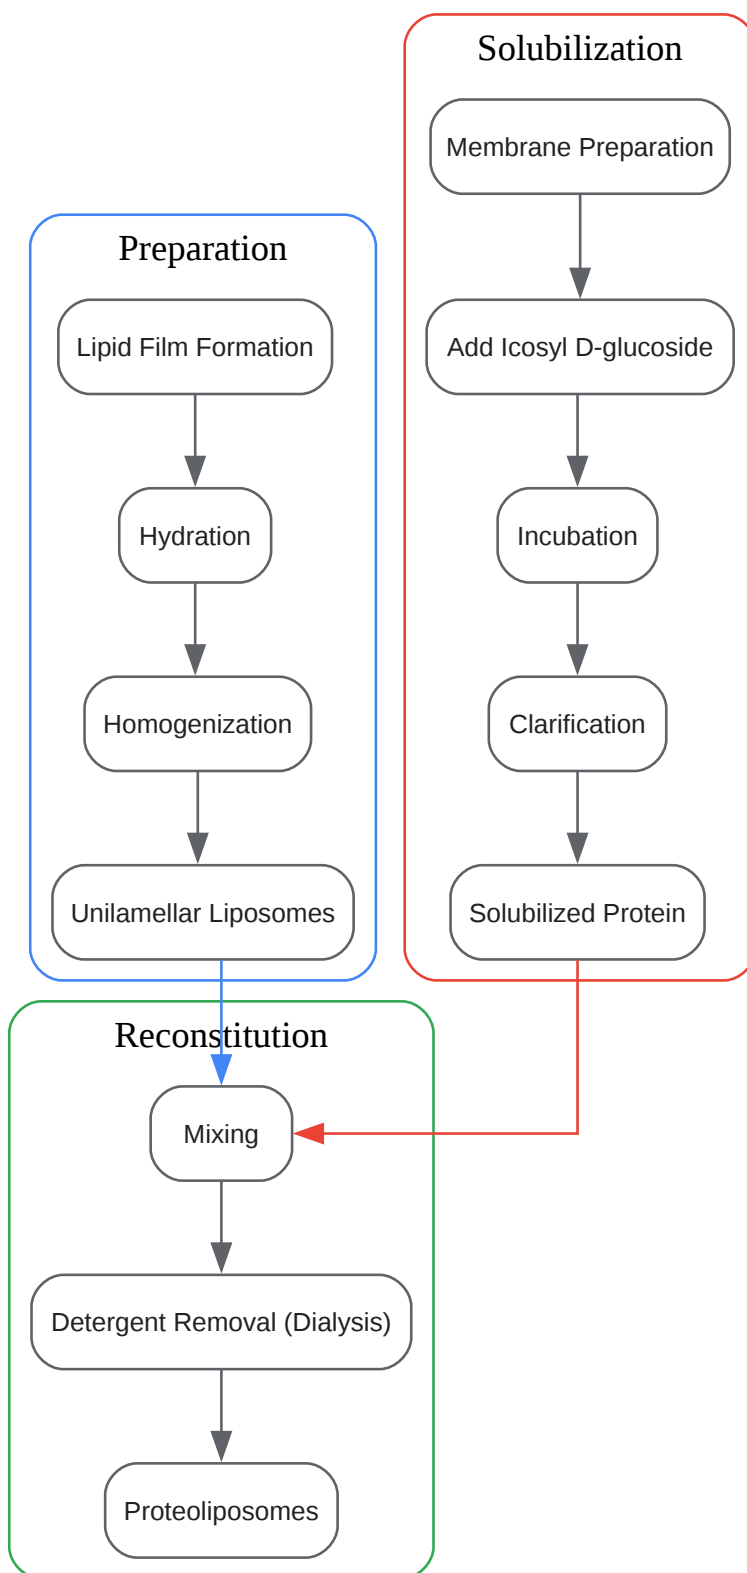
Solubilization

Membrane Preparation

Add Icosyl D-glucoside

Incubation

Clarification

Solubilized Protein

Preparation

Lipid Film Formation

Hydration

Homogenization

Unilamellar Liposomes

Reconstitution

Mixing

Detergent Removal (Dialysis)

Proteoliposomes